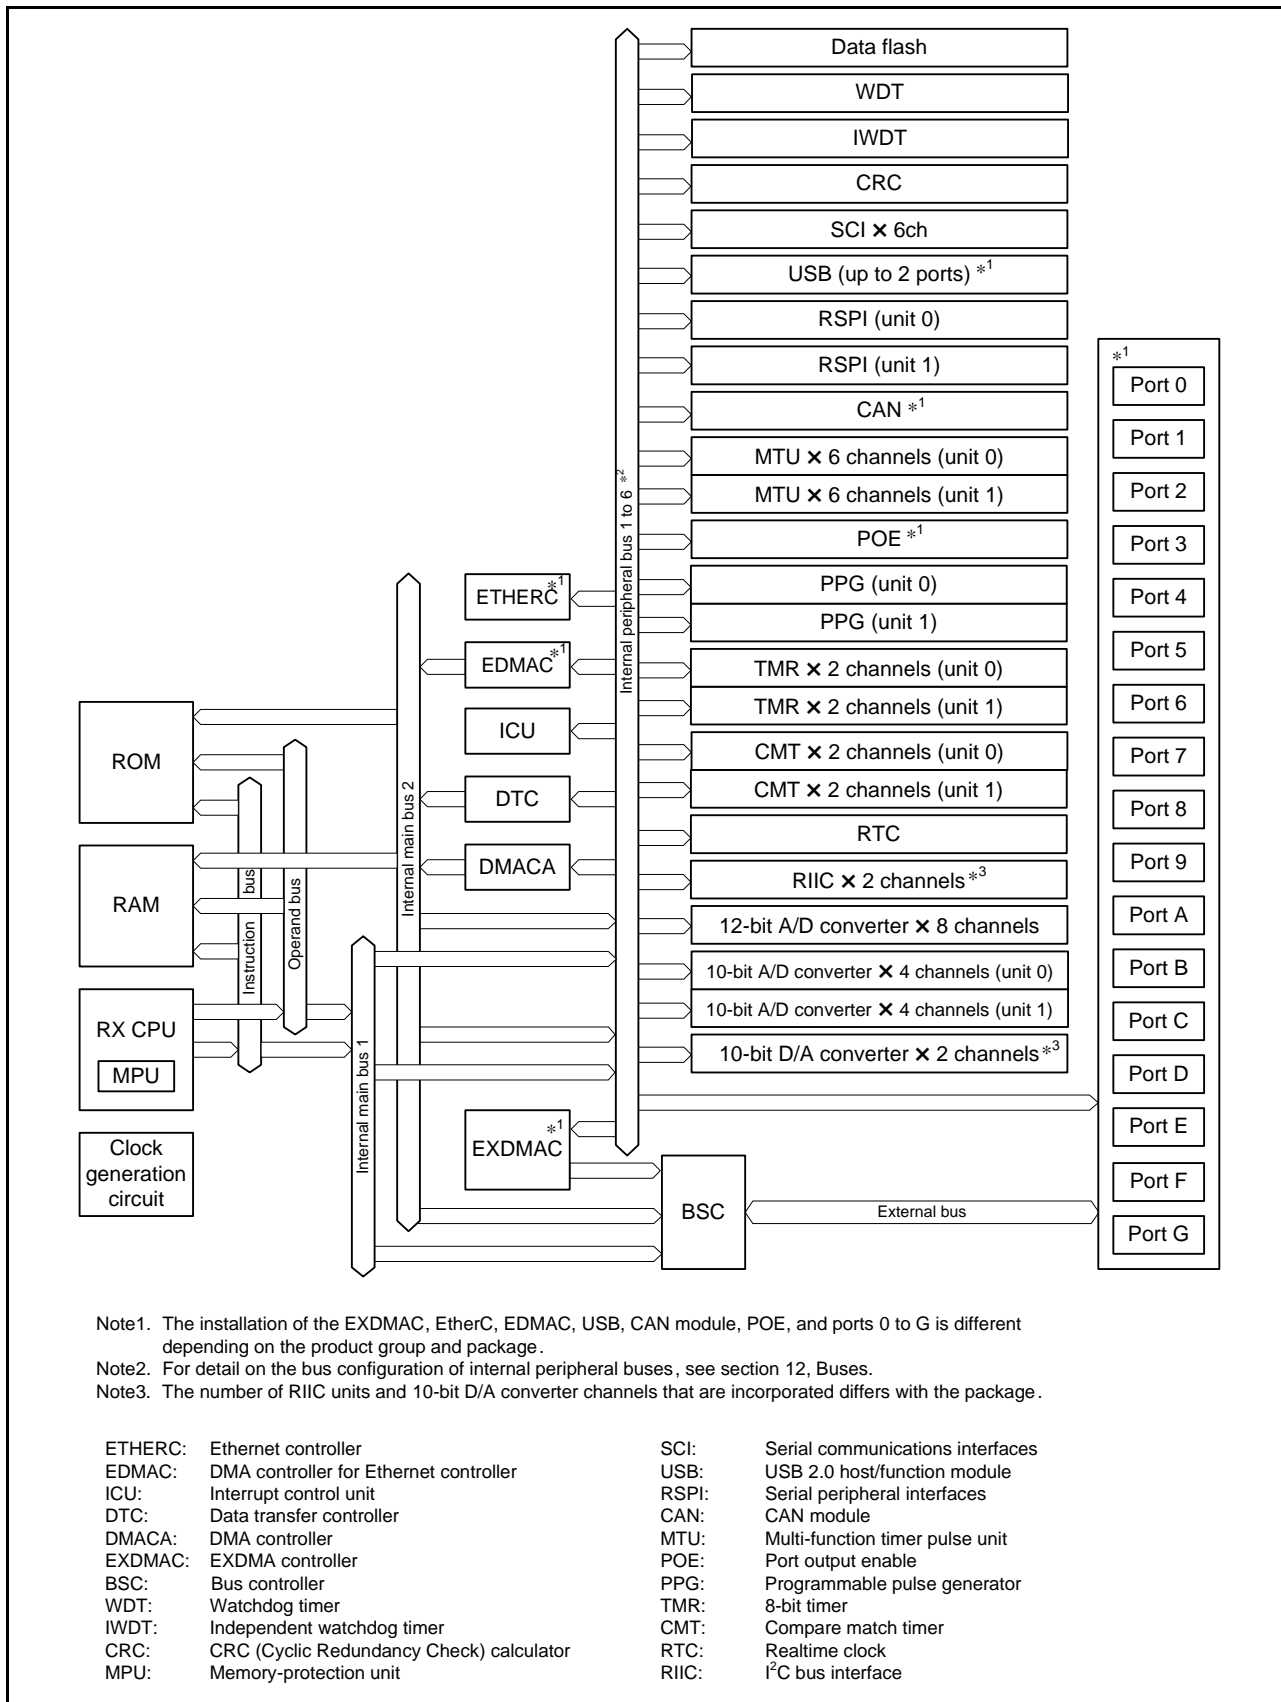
Data flash
WDT
IWDT
CRC
SCI × 6ch
USB (up to 2 ports) $*^1$
RSPI (unit 0)
RSPI (unit 1)
CAN $*^1$
MTU × 6 channels (unit 0)
MTU × 6 channels (unit 1)
POE $*^1$
PPG (unit 0)
PPG (unit 1)
TMR × 2 channels (unit 0)
TMR × 2 channels (unit 1)
CMT × 2 channels (unit 0)
CMT × 2 channels (unit 1)
RTC
RIIC × 2 channels $*^3$
12-bit A/D converter × 8 channels
10-bit A/D converter × 4 channels (unit 0)
10-bit A/D converter × 4 channels (unit 1)
10-bit D/A converter × 2 channels $*^3$

Internal peripheral bus 1 to 6 $*^2$

$*^1$
Port 0
Port 1
Port 2
Port 3
Port 4
Port 5
Port 6
Port 7
Port 8
Port 9
Port A
Port B
Port C
Port D
Port E
Port F
Port G

ETHERC $*^1$
EDMAC $*^1$
ICU
DTC
DMACA
EXDMAC $*^1$

Internal main bus 2
Internal main bus 1
Instruction bus
Operand bus

ROM
RAM
RX CPU
MPU
Clock generation circuit
BSC
External bus

Note1. The installation of the EXDMAC, EtherC, EDMAC, USB, CAN module, POE, and ports 0 to G is different depending on the product group and package.
Note2. For detail on the bus configuration of internal peripheral buses, see section 12, Buses.
Note3. The number of RIIC units and 10-bit D/A converter channels that are incorporated differs with the package.

ETHERC: Ethernet controller
EDMAC: DMA controller for Ethernet controller
ICU: Interrupt control unit
DTC: Data transfer controller
DMACA: DMA controller
EXDMAC: EXDMA controller
BSC: Bus controller
WDT: Watchdog timer
IWDT: Independent watchdog timer
CRC: CRC (Cyclic Redundancy Check) calculator
MPU: Memory-protection unit

SCI: Serial communications interfaces
USB: USB 2.0 host/function module
RSPI: Serial peripheral interfaces
CAN: CAN module
MTU: Multi-function timer pulse unit
POE: Port output enable
PPG: Programmable pulse generator
TMR: 8-bit timer
CMT: Compare match timer
RTC: Realtime clock
RIIC: $I^2C$ bus interface